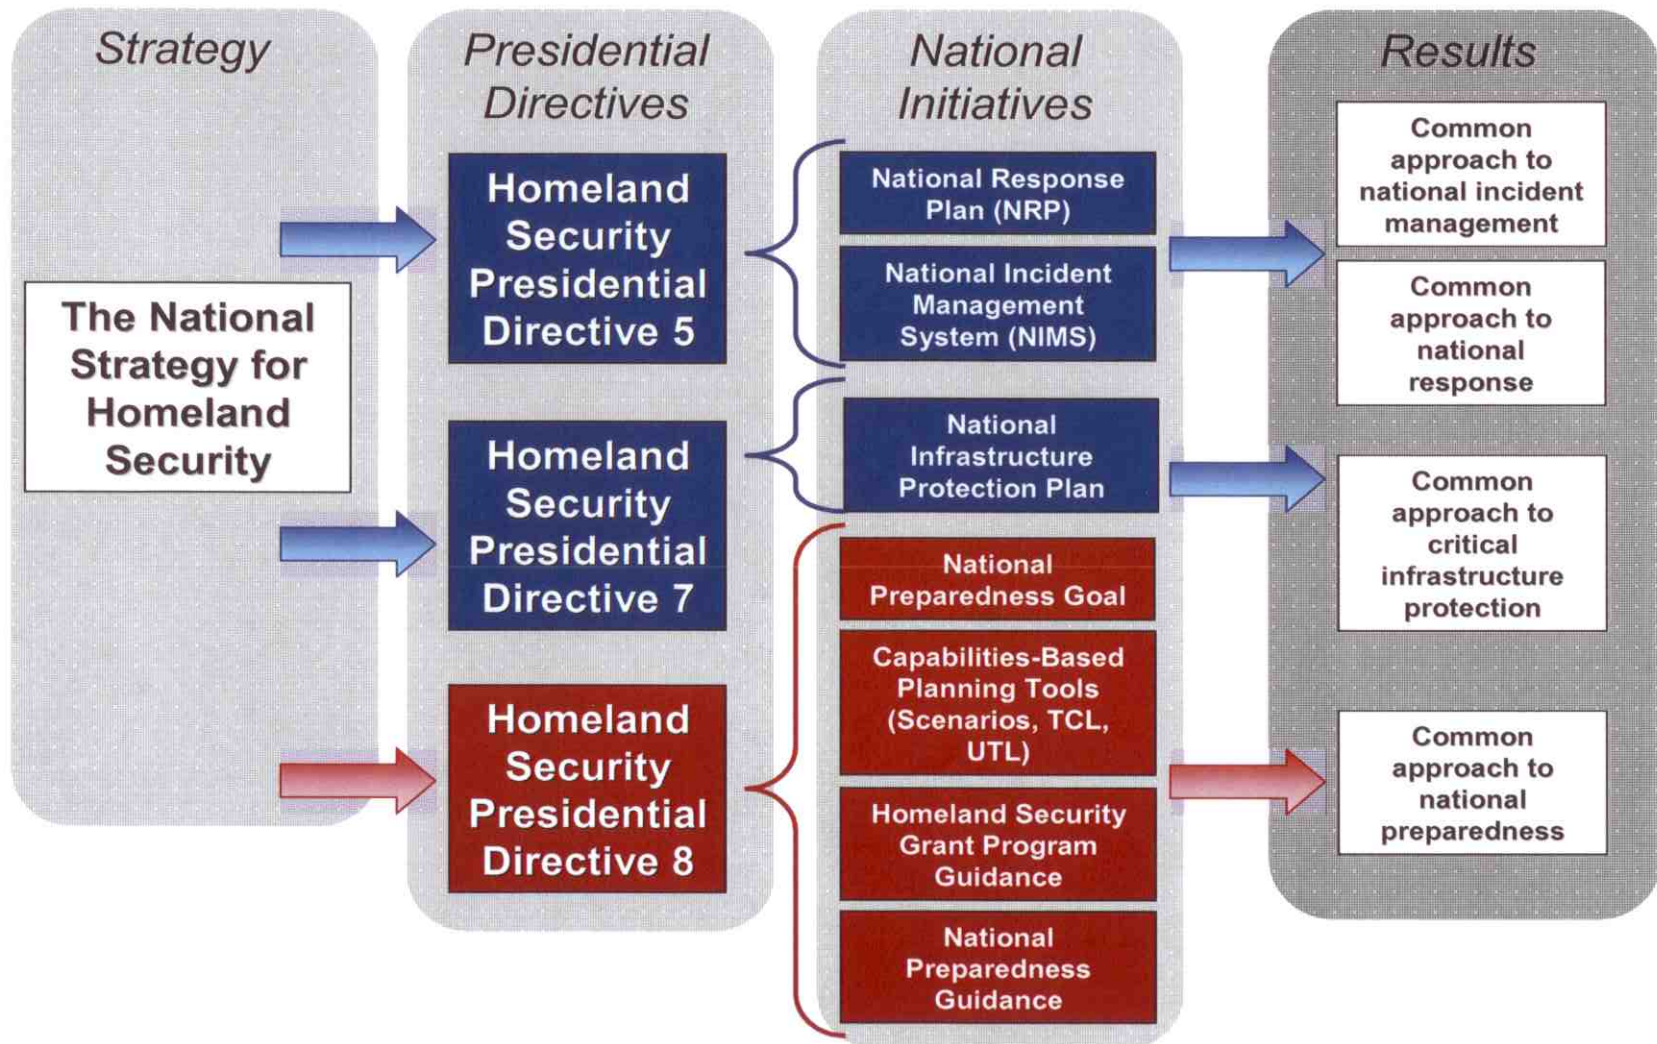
Strategy

Presidential Directives

National Initiatives

Results

The National Strategy for Homeland Security

Homeland Security Presidential Directive 5

Homeland Security Presidential Directive 7

Homeland Security Presidential Directive 8

National Response Plan (NRP)

National Incident Management System (NIMS)

National Infrastructure Protection Plan

National Preparedness Goal

Capabilities-Based Planning Tools (Scenarios, TCL, UTL)

Homeland Security Grant Program Guidance

National Preparedness Guidance

Common approach to national incident management

Common approach to national response

Common approach to critical infrastructure protection

Common approach to national preparedness